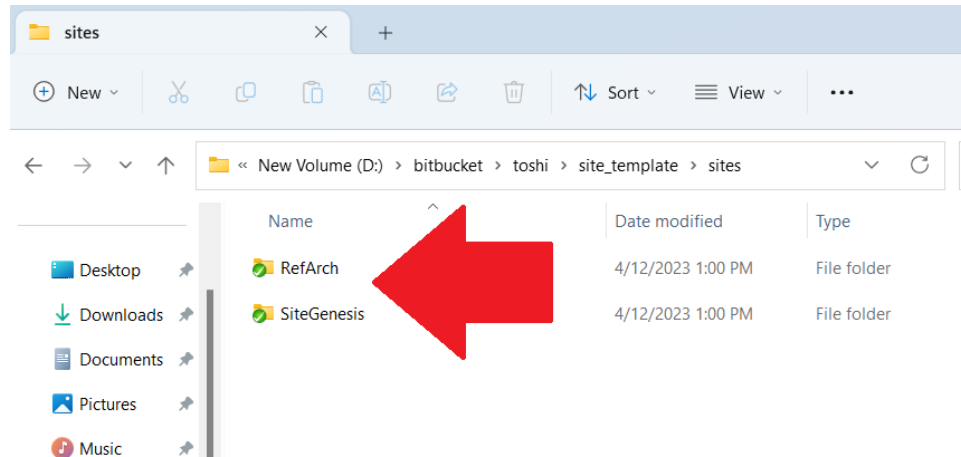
sites

New

Sort

View

...

« New Volume (D:) › bitbucket › toshi › site_template › sites

Desktop

Downloads

Documents

Pictures

Music

| Name | Date modified | Type |
|---|---|---|
| RefArch | 4/12/2023 1:00 PM | File folder |
| SiteGenesis | 4/12/2023 1:00 PM | File folder |